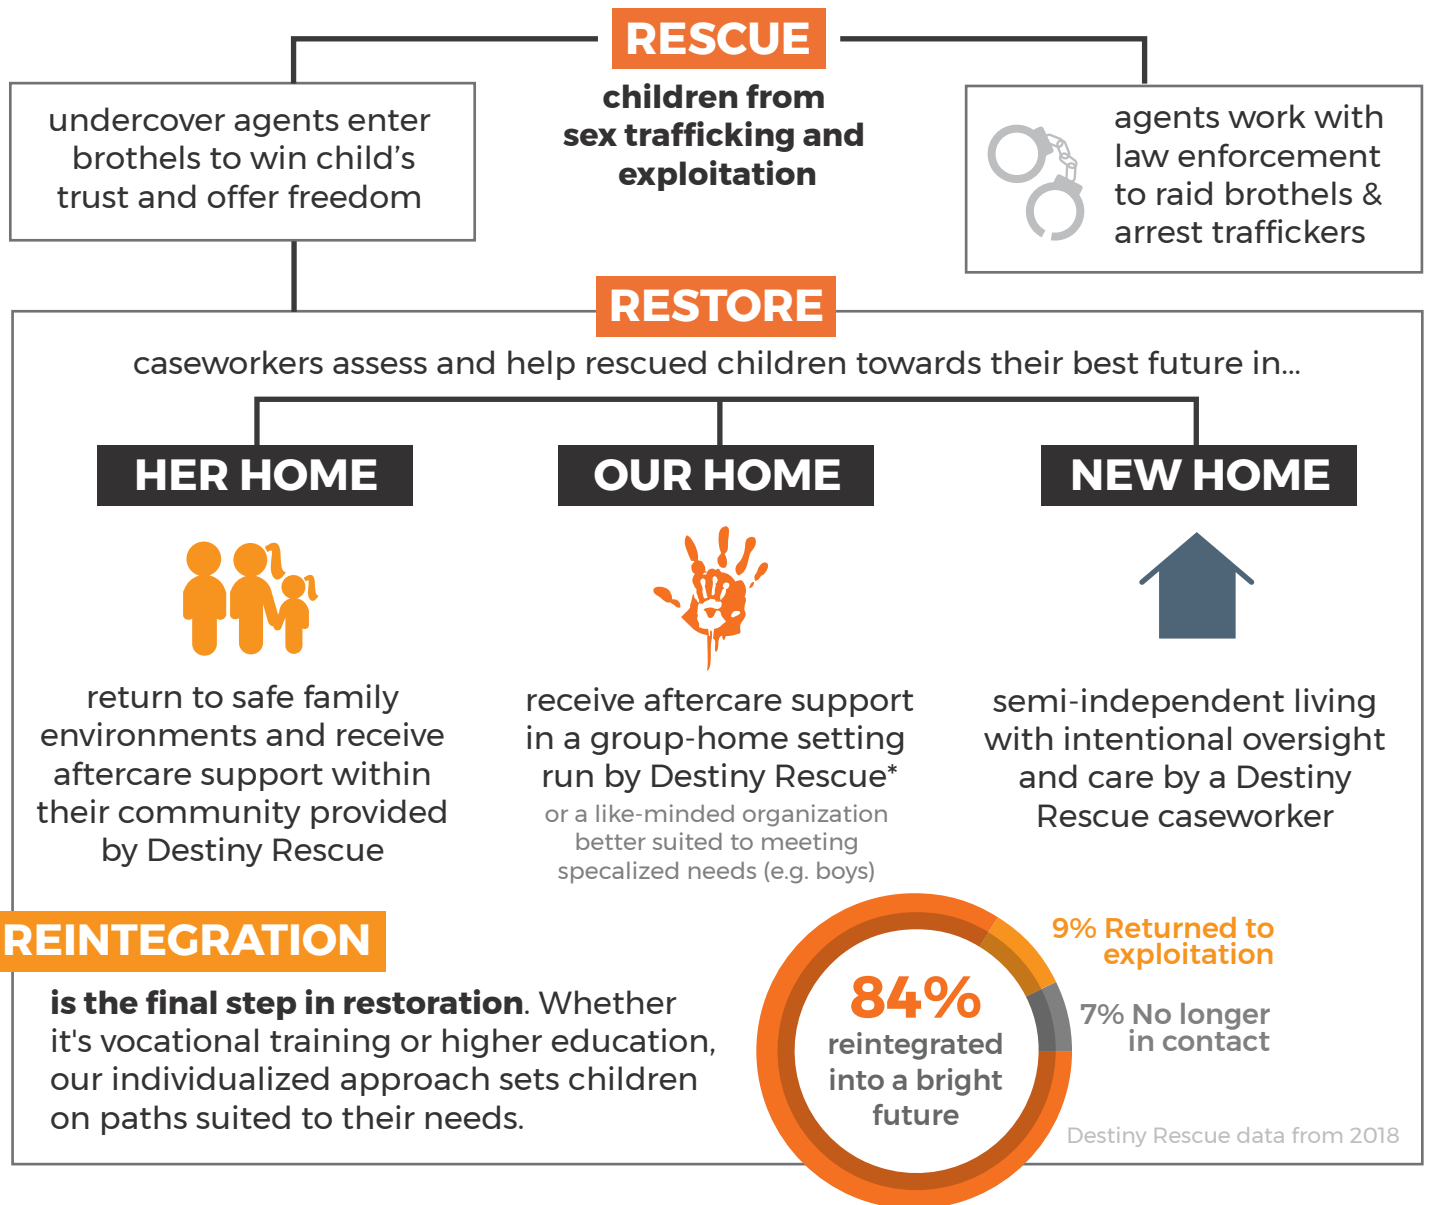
RESCUE

children from sex trafficking and exploitation

undercover agents enter brothels to win child's trust and offer freedom

agents work with law enforcement to raid brothels & arrest traffickers

RESTORE

caseworkers assess and help rescued children towards their best future in...

HER HOME

return to safe family environments and receive aftercare support within their community provided by Destiny Rescue

OUR HOME

receive aftercare support in a group-home setting run by Destiny Rescue*

or a like-minded organization better suited to meeting specalized needs (e.g. boys)

NEW HOME

semi-independent living with intentional oversight and care by a Destiny Rescue caseworker

REINTEGRATION

is the final step in restoration. Whether it's vocational training or higher education, our individualized approach sets children on paths suited to their needs.

84% reintegrated into a bright future

9% Returned to exploitation

7% No longer in contact

Destiny Rescue data from 2018